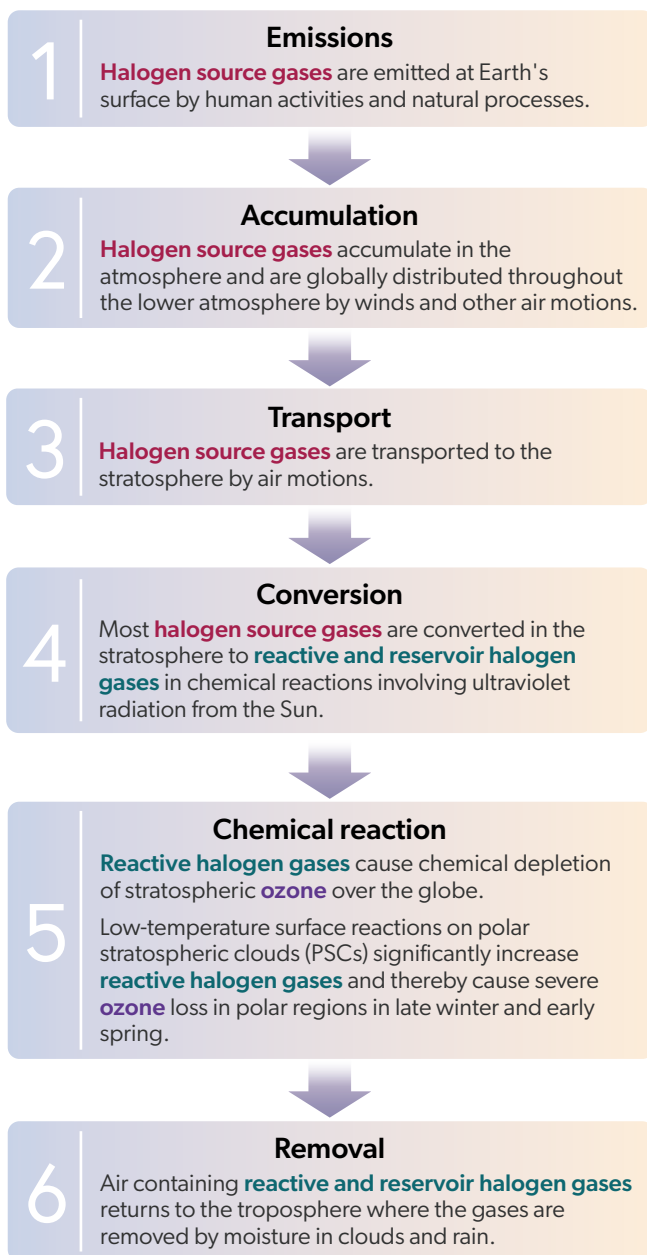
1

Emissions

Halogen source gases are emitted at Earth's surface by human activities and natural processes.

2

Accumulation

Halogen source gases accumulate in the atmosphere and are globally distributed throughout the lower atmosphere by winds and other air motions.

3

Transport

Halogen source gases are transported to the stratosphere by air motions.

4

Conversion

Most halogen source gases are converted in the stratosphere to reactive and reservoir halogen gases in chemical reactions involving ultraviolet radiation from the Sun.

5

Chemical reaction

Reactive halogen gases cause chemical depletion of stratospheric ozone over the globe.

Low-temperature surface reactions on polar stratospheric clouds (PSCs) significantly increase reactive halogen gases and thereby cause severe ozone loss in polar regions in late winter and early spring.

6

Removal

Air containing reactive and reservoir halogen gases returns to the troposphere where the gases are removed by moisture in clouds and rain.